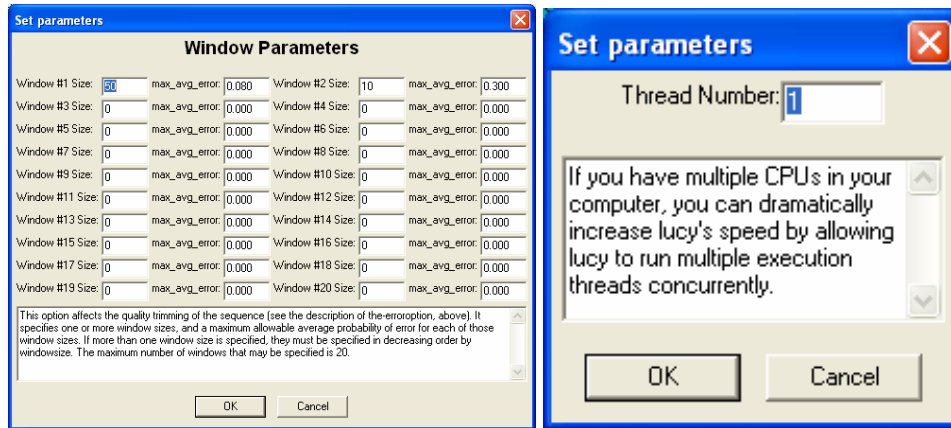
Set parameters

Window Parameters

| | | | | | | | |
|---|---|---|---|---|---|---|---|
| Window #1 Size: | 50 | max_avg_error: | 0.080 | Window #2 Size: | 10 | max_avg_error: | 0.300 |
| Window #3 Size: | 0 | max_avg_error: | 0.000 | Window #4 Size: | 0 | max_avg_error: | 0.000 |
| Window #5 Size: | 0 | max_avg_error: | 0.000 | Window #6 Size: | 0 | max_avg_error: | 0.000 |
| Window #7 Size: | 0 | max_avg_error: | 0.000 | Window #8 Size: | 0 | max_avg_error: | 0.000 |
| Window #9 Size: | 0 | max_avg_error: | 0.000 | Window #10 Size: | 0 | max_avg_error: | 0.000 |
| Window #11 Size: | 0 | max_avg_error: | 0.000 | Window #12 Size: | 0 | max_avg_error: | 0.000 |
| Window #13 Size: | 0 | max_avg_error: | 0.000 | Window #14 Size: | 0 | max_avg_error: | 0.000 |
| Window #15 Size: | 0 | max_avg_error: | 0.000 | Window #16 Size: | 0 | max_avg_error: | 0.000 |
| Window #17 Size: | 0 | max_avg_error: | 0.000 | Window #18 Size: | 0 | max_avg_error: | 0.000 |
| Window #19 Size: | 0 | max_avg_error: | 0.000 | Window #20 Size: | 0 | max_avg_error: | 0.000 |

This option affects the quality trimming of the sequence (see the description of the-erroroption, above). It specifies one or more window sizes, and a maximum allowable average probability of error for each of those window sizes. If more than one window size is specified, they must be specified in decreasing order by windowsize. The maximum number of windows that may be specified is 20.

OK Cancel

Set parameters

Thread Number: 1

If you have multiple CPUs in your computer, you can dramatically increase lucy's speed by allowing lucy to run multiple execution threads concurrently.

OK Cancel